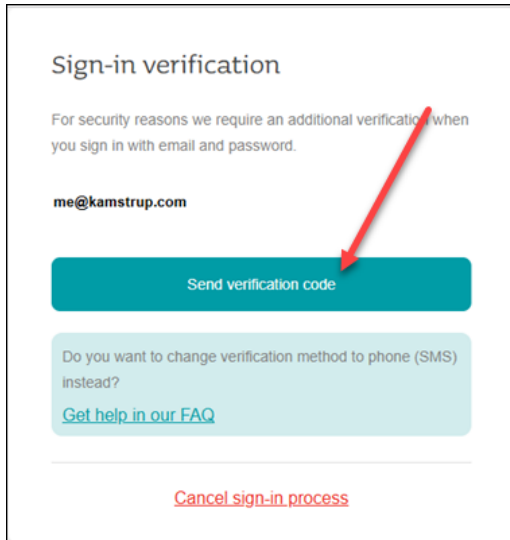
Sign-in verification

For security reasons we require an additional verification when you sign in with email and password.

me@kamstrup.com

Send verification code

Do you want to change verification method to phone (SMS) instead?

Get help in our FAQ

Cancel sign-in process